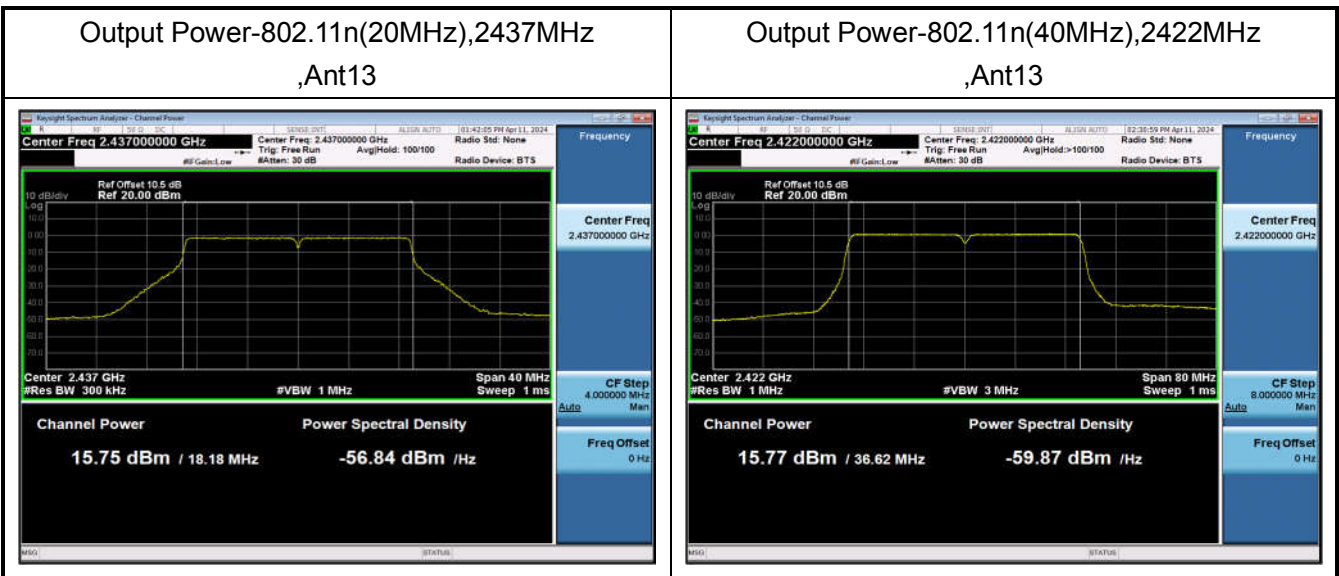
| Output Power-802.11n(20MHz),2437MHz ,Ant13 | Output Power-802.11n(40MHz),2422MHz ,Ant13 |
|---|---|
| Keysight Spectrum Analyzer - Channel Power<br>RF 50 Ω DC SENSE:INT ALIGN AUTO 03:42:05 PM Apr 11, 2024<br>Center Freq 2.437000000 GHz<br>Center Freq: 2.437000000 GHz Trig: Free Run Avg\|Hold: 100/100 #IFGain:Low #Atten: 30 dB<br>Radio Std: None Radio Device: BTS<br>Frequency<br>Ref Offset 10.5 dB<br>10 dB/div Ref 20.00 dBm<br>Log<br>10.0 0.00 -10.0 -20.0 -30.0 -40.0 -50.0 -60.0 -70.0<br>Center 2.437 GHz #Res BW 300 kHz #VBW 1 MHz Span 40 MHz Sweep 1 ms<br>Center Freq 2.437000000 GHz<br>CF Step 4.000000 MHz Auto Man<br>Freq Offset 0 Hz<br>Channel Power 15.75 dBm / 18.18 MHz<br>Power Spectral Density -56.84 dBm /Hz<br>MSG STATUS | Keysight Spectrum Analyzer - Channel Power<br>RF 50 Ω DC SENSE:INT ALIGN AUTO 02:38:59 PM Apr 11, 2024<br>Center Freq 2.422000000 GHz<br>Center Freq: 2.422000000 GHz Trig: Free Run Avg\|Hold:>100/100 #IFGain:Low #Atten: 30 dB<br>Radio Std: None Radio Device: BTS<br>Frequency<br>Ref Offset 10.5 dB<br>10 dB/div Ref 20.00 dBm<br>Log<br>10.0 0.00 -10.0 -20.0 -30.0 -40.0 -50.0 -60.0 -70.0<br>Center 2.422 GHz #Res BW 1 MHz #VBW 3 MHz Span 80 MHz Sweep 1 ms<br>Center Freq 2.422000000 GHz<br>CF Step 8.000000 MHz Auto Man<br>Freq Offset 0 Hz<br>Channel Power 15.77 dBm / 36.62 MHz<br>Power Spectral Density -59.87 dBm /Hz<br>MSG STATUS |